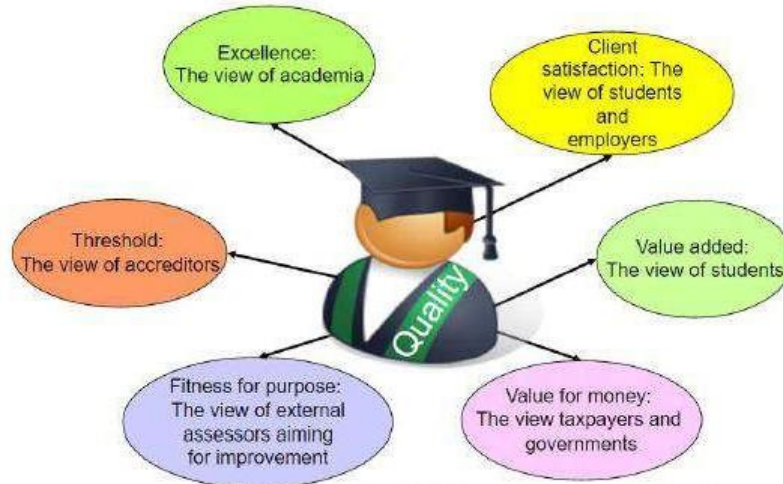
Excellence: The view of academia

Client satisfaction: The view of students and employers

Threshold: The view of accreditors

Value added: The view of students

Quality

Fitness for purpose: The view of external assessors aiming for improvement

Value for money: The view taxpayers and governments